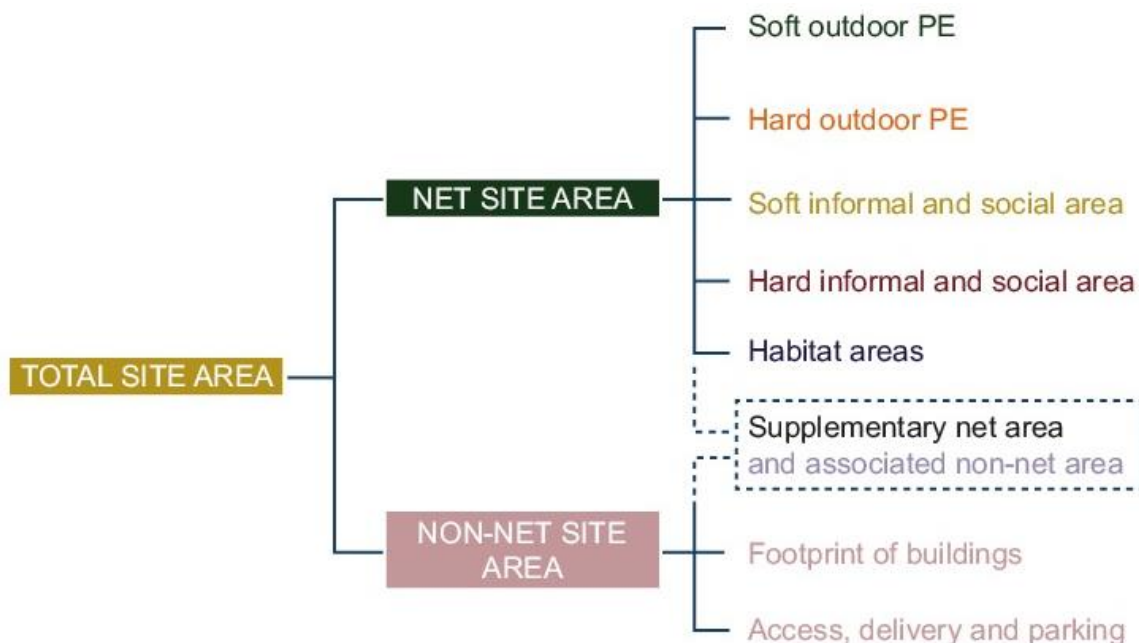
TOTAL SITE AREA

NET SITE AREA

Soft outdoor PE

Hard outdoor PE

Soft informal and social area

Hard informal and social area

Habitat areas

Supplementary net area and associated non-net area

NON-NET SITE AREA

Footprint of buildings

Access, delivery and parking